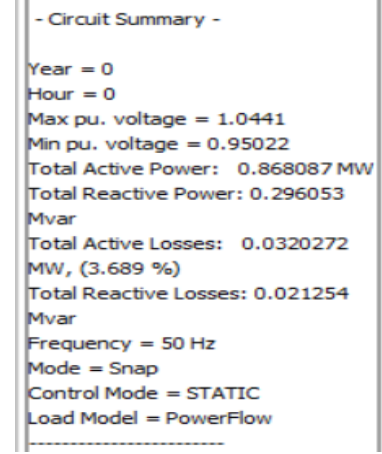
- Circuit Summary -

Year = 0
Hour = 0
Max pu. voltage = 1.0441
Min pu. voltage = 0.95022
Total Active Power: 0.868087 MW
Total Reactive Power: 0.296053 Mvar
Total Active Losses: 0.0320272 MW, (3.689 %)
Total Reactive Losses: 0.021254 Mvar
Frequency = 50 Hz
Mode = Snap
Control Mode = STATIC
Load Model = PowerFlow
-------------------------